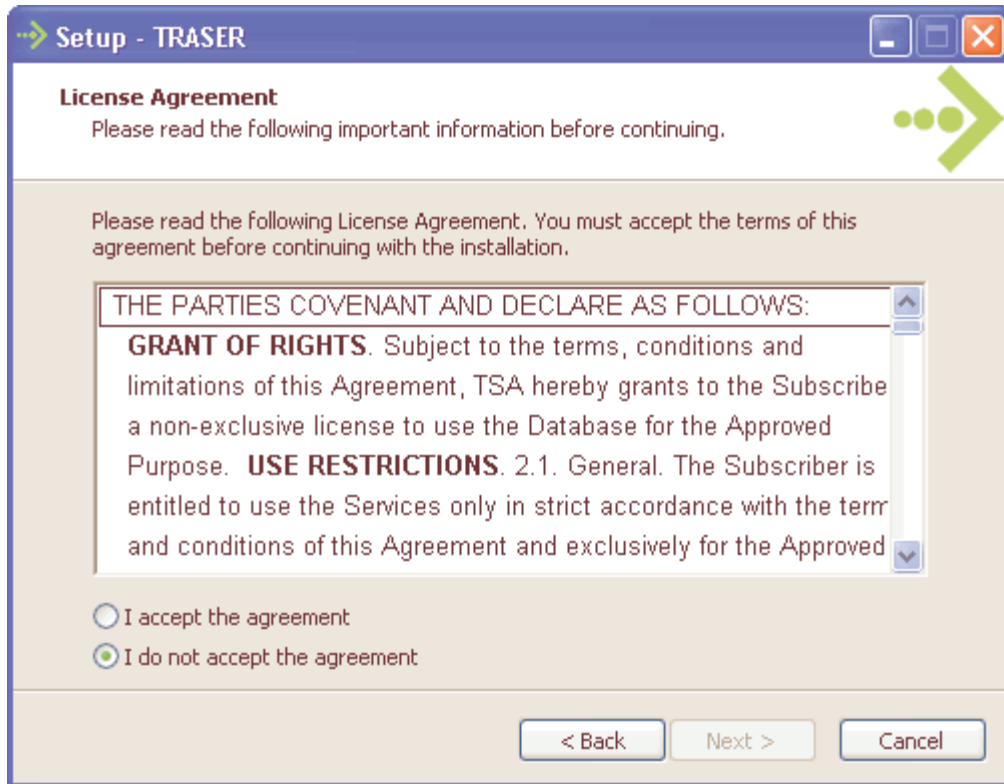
Setup - TRASER

License Agreement
Please read the following important information before continuing.

Please read the following License Agreement. You must accept the terms of this agreement before continuing with the installation.

THE PARTIES COVENANT AND DECLARE AS FOLLOWS:
GRANT OF RIGHTS. Subject to the terms, conditions and limitations of this Agreement, TSA hereby grants to the Subscribe a non-exclusive license to use the Database for the Approved Purpose. USE RESTRICTIONS. 2.1. General. The Subscriber is entitled to use the Services only in strict accordance with the term and conditions of this Agreement and exclusively for the Approved

I accept the agreement
I do not accept the agreement

< Back
Next >
Cancel